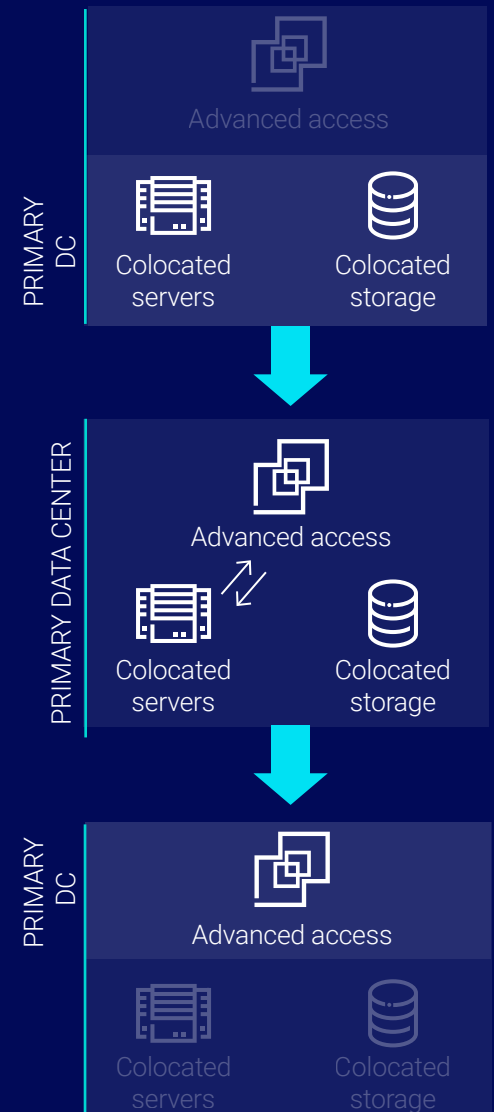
PRIMARY DC

Advanced access

Colocated servers

Colocated storage

PRIMARY DATA CENTER

Advanced access

Colocated servers

Colocated storage

PRIMARY DC

Advanced access

Colocated servers

Colocated storage